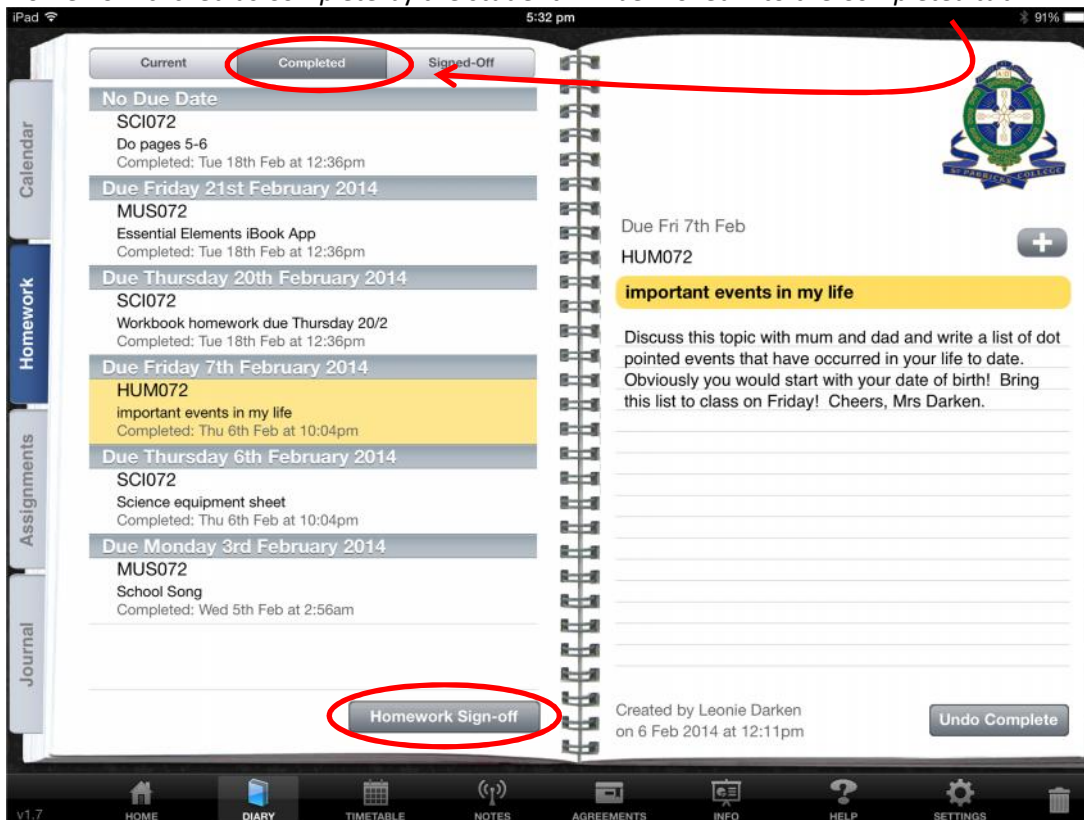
iPad
5:32 pm
91%

Current
Completed
Signed-Off

Calendar
Homework
Assignments
Journal

No Due Date
SCI072
Do pages 5-6
Completed: Tue 18th Feb at 12:36pm

Due Friday 21st February 2014
MUS072
Essential Elements iBook App
Completed: Tue 18th Feb at 12:36pm

Due Thursday 20th February 2014
SCI072
Workbook homework due Thursday 20/2
Completed: Tue 18th Feb at 12:36pm

Due Friday 7th February 2014
HUM072
important events in my life
Completed: Thu 6th Feb at 10:04pm

Due Thursday 6th February 2014
SCI072
Science equipment sheet
Completed: Thu 6th Feb at 10:04pm

Due Monday 3rd February 2014
MUS072
School Song
Completed: Wed 5th Feb at 2:56am

Homework Sign-off

Due Fri 7th Feb
HUM072
important events in my life

Discuss this topic with mum and dad and write a list of dot pointed events that have occurred in your life to date. Obviously you would start with your date of birth! Bring this list to class on Friday! Cheers, Mrs Darken.

Created by Leonie Darken on 6 Feb 2014 at 12:11pm

Undo Complete

v1.7
HOME
DIARY
TIMETABLE
NOTES
AGREEMENTS
INFO
HELP
SETTINGS